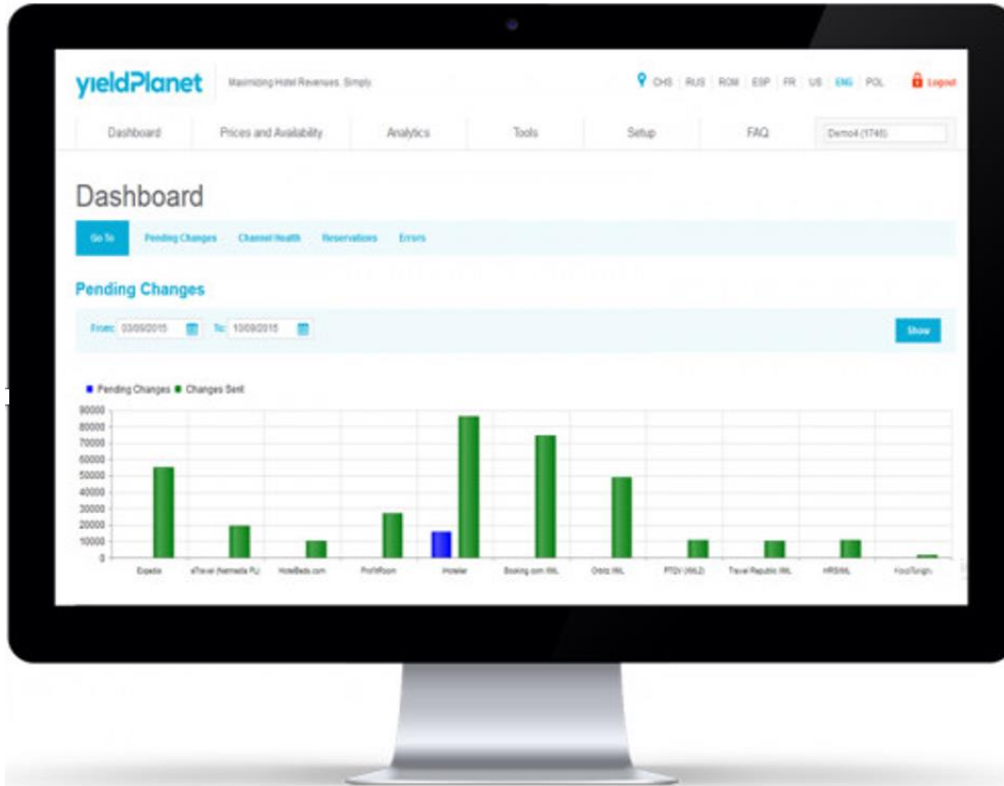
yieldPlanet Maximizing Hotel Revenues. Simply

CHS | RUS | ROM | ESP | FR | US | ENG | POL

Logout

Dashboard | Prices and Availability | Analytics | Tools | Setup | FAQ | Demo4 (1745)

Dashboard

Go To | Pending Changes | Channel Health | Reservations | Errors

Pending Changes

From: 03/09/2015 To: 13/09/2015

Show

Pending Changes Changes Sent

90000
80000
70000
60000
50000
40000
30000
20000
10000
0

Expedia | eTravel (hermedia PL) | HotelBeds.com | ProfitRoom | Hotelier | Booking.com XML | Orbitz XML | PTGV (XML2) | Travel Republic XML | HRS XML | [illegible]